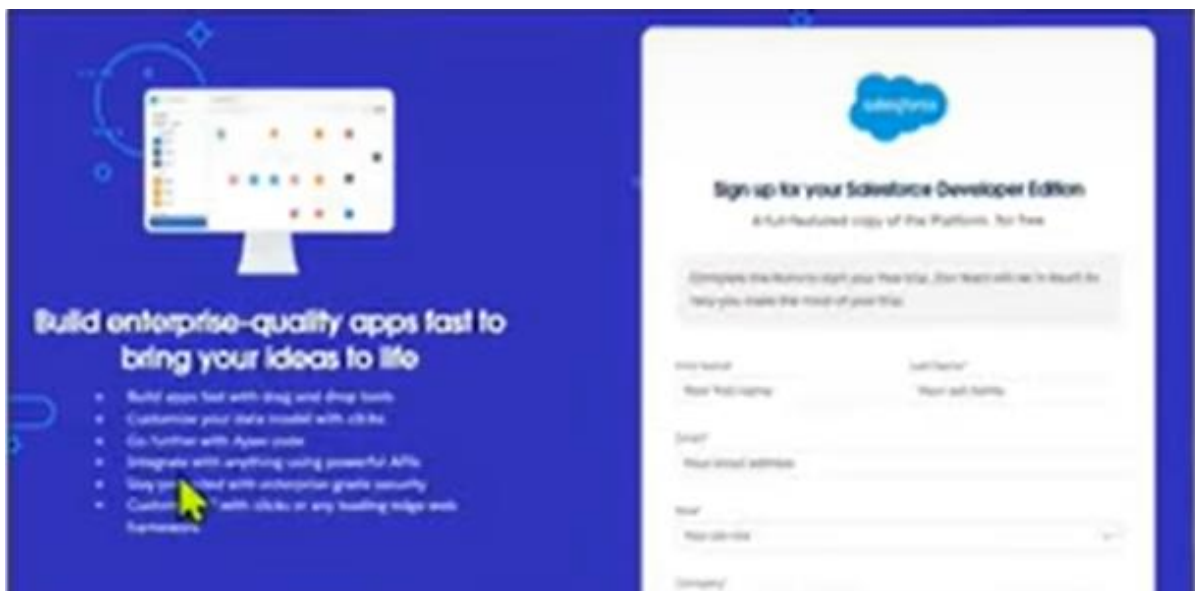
Build enterprise-quality apps fast to bring your ideas to life

- Build apps fast with drag and drop tools
- Customize your data model with clicks
- Go further with Apex code
- Integrate with anything using powerful APIs
- Stay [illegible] with enterprise grade security
- Custom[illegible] with clicks or any leading edge web frameworks

salesforce

Sign up for your Salesforce Developer Edition

A full-featured copy of the Platform, for free

Complete the form to start your free trial. Our team will be in touch to help you make the most of your trial.

First Name*
Your first name

Last Name*
Your last name

Email*
Your email address

Role*
Your job role

Company*